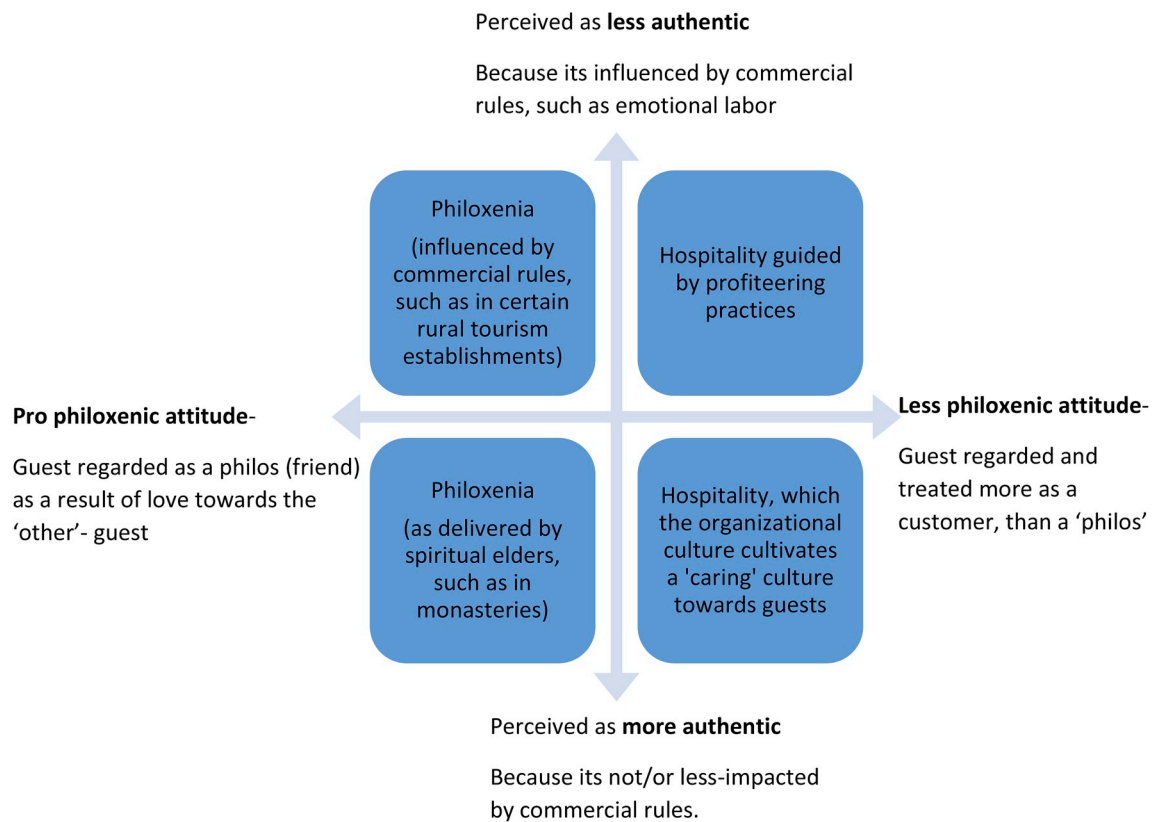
Perceived as **less authentic**

Because its influenced by commercial rules, such as emotional labor

Philoxenia

(influenced by commercial rules, such as in certain rural tourism establishments)

Hospitality guided by profiteering practices

**Pro philoxenic attitude**-

Guest regarded as a philos (friend) as a result of love towards the 'other'- guest

**Less philoxenic attitude**-

Guest regarded and treated more as a customer, than a 'philos'

Philoxenia

(as delivered by spiritual elders, such as in monasteries)

Hospitality, which the organizational culture cultivates a 'caring' culture towards guests

Perceived as **more authentic**

Because its not/or less-impacted by commercial rules.